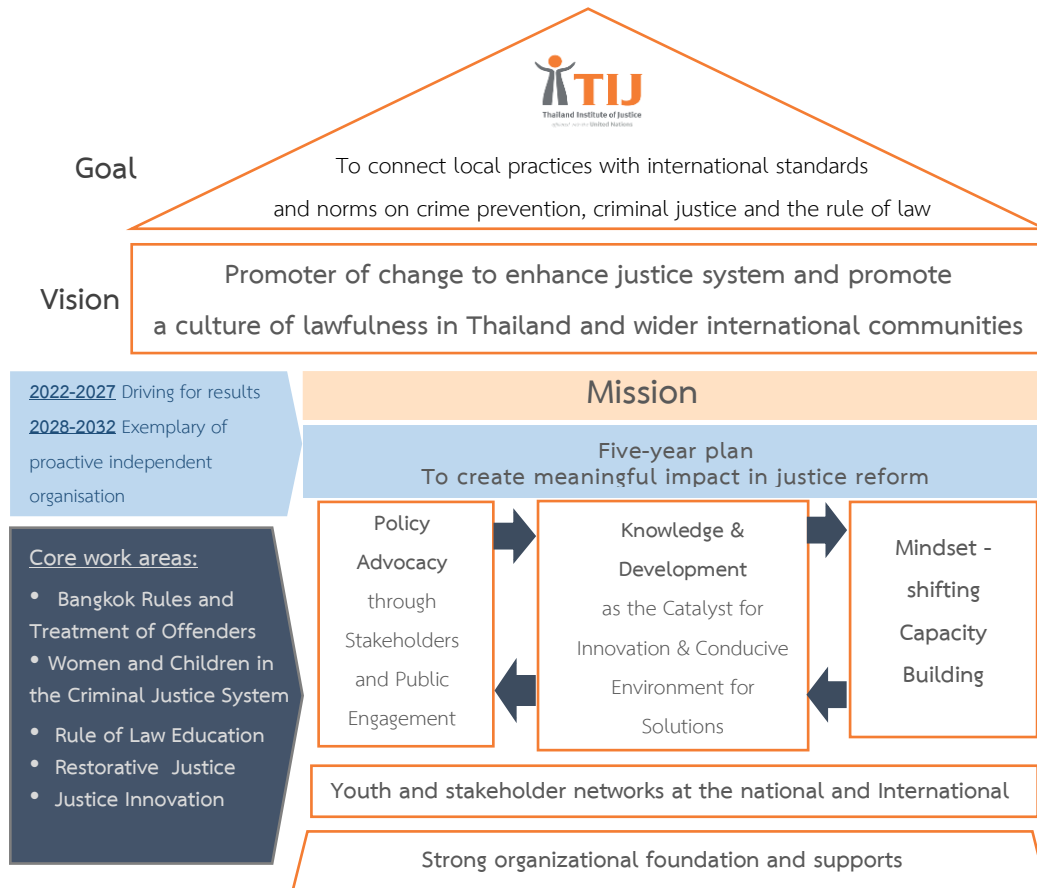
TIJ
Thailand Institute of Justice
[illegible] United Nations

Goal

To connect local practices with international standards and norms on crime prevention, criminal justice and the rule of law

Vision

Promoter of change to enhance justice system and promote a culture of lawfulness in Thailand and wider international communities

2022-2027 Driving for results
2028-2032 Exemplary of proactive independent organisation

Mission

Five-year plan
To create meaningful impact in justice reform

Core work areas:
• Bangkok Rules and Treatment of Offenders
• Women and Children in the Criminal Justice System
• Rule of Law Education
• Restorative Justice
• Justice Innovation

Policy Advocacy through Stakeholders and Public Engagement

Knowledge & Development as the Catalyst for Innovation & Conducive Environment for Solutions

Mindset - shifting Capacity Building

Youth and stakeholder networks at the national and International

Strong organizational foundation and supports